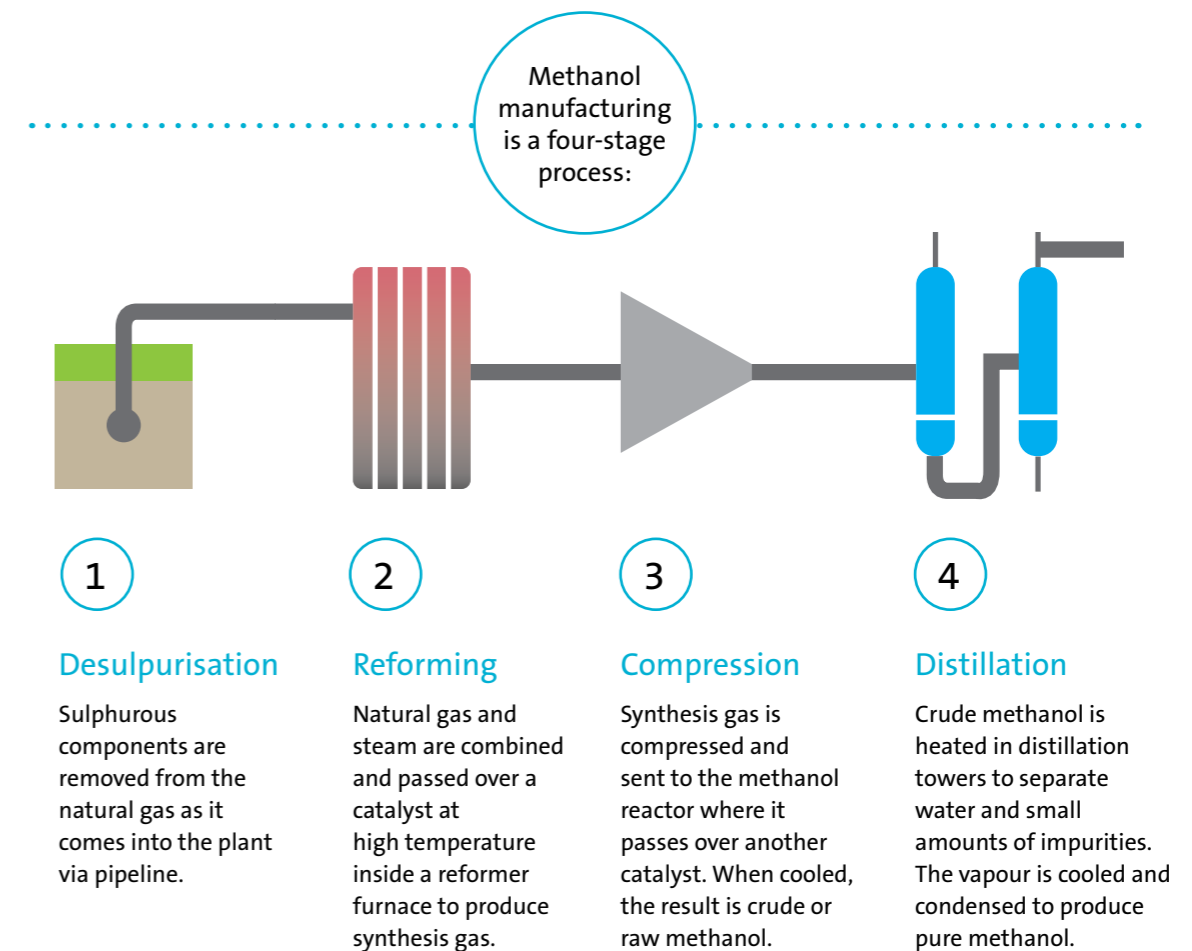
Methanol manufacturing is a four-stage process:

1

Desulpurisation

Sulphurous components are removed from the natural gas as it comes into the plant via pipeline.

2

Reforming

Natural gas and steam are combined and passed over a catalyst at high temperature inside a reformer furnace to produce synthesis gas.

3

Compression

Synthesis gas is compressed and sent to the methanol reactor where it passes over another catalyst. When cooled, the result is crude or raw methanol.

4

Distillation

Crude methanol is heated in distillation towers to separate water and small amounts of impurities. The vapour is cooled and condensed to produce pure methanol.